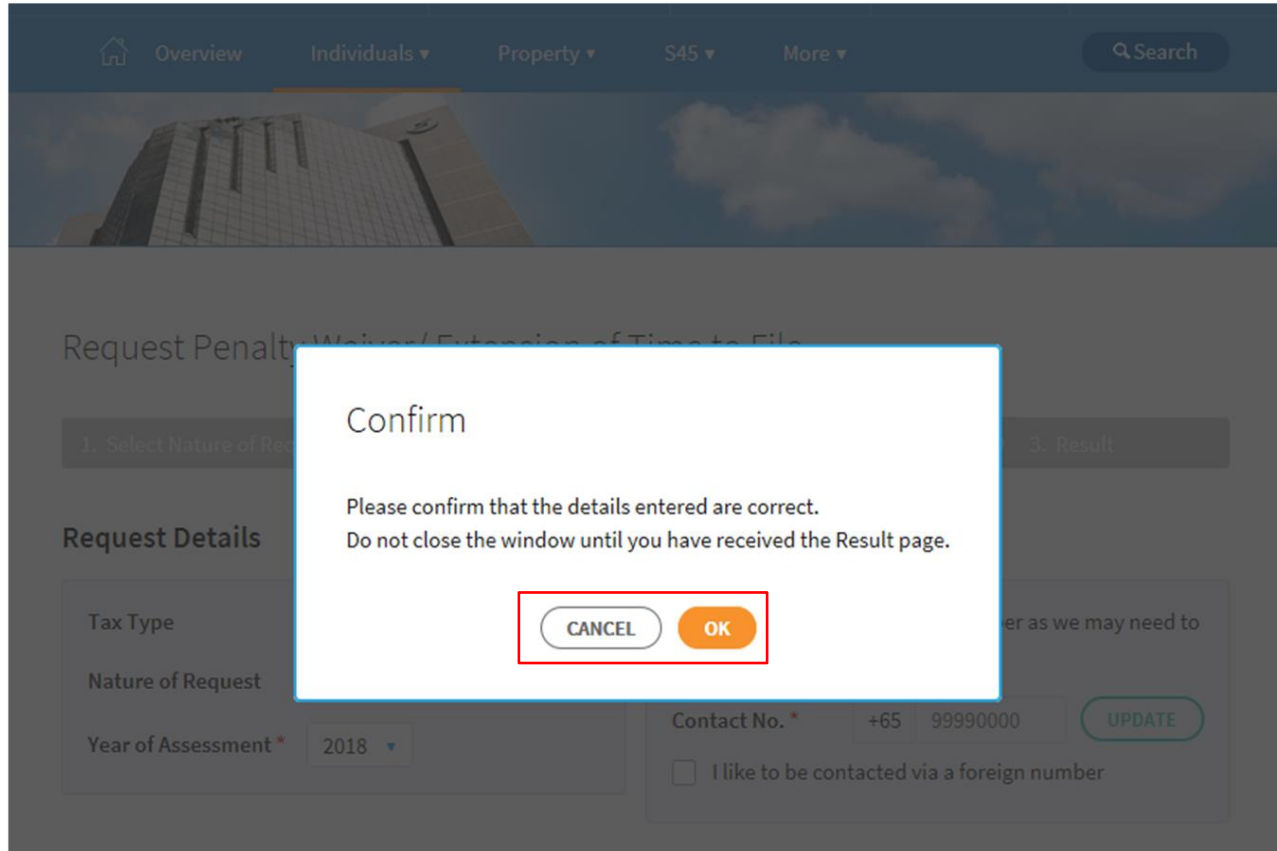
Overview Individuals ▾ Property ▾ S45 ▾ More ▾ Search

Request Penalty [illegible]

1. Select Nature of Re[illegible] 3. Result

Request Details

Tax Type

Nature of Request

Year of Assessment * 2018 ▾

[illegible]er as we may need to

Contact No. * +65 99990000 UPDATE

I like to be contacted via a foreign number

Confirm

Please confirm that the details entered are correct.
Do not close the window until you have received the Result page.

CANCEL OK